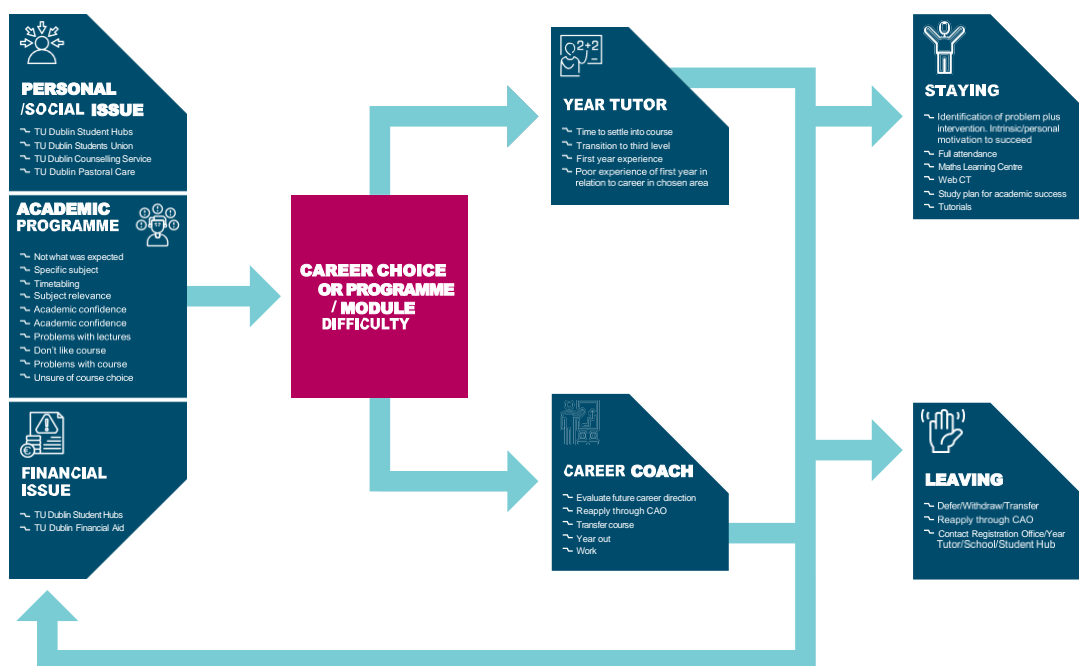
PERSONAL /SOCIAL ISSUE

TU Dublin Student Hubs
TU Dublin Students Union
TU Dublin Counselling Service
TU Dublin Pastoral Care

ACADEMIC PROGRAMME

Not what was expected
Specific subject
Timetabling
Subject relevance
Academic confidence
Academic confidence
Problems with lectures
Don't like course
Problems with course
Unsure of course choice

FINANCIAL ISSUE

TU Dublin Student Hubs
TU Dublin Financial Aid

CAREER CHOICE OR PROGRAMME / MODULE DIFFICULTY

$2+2$

YEAR TUTOR

Time to settle into course
Transition to third level
First year experience
Poor experience of first year in relation to career in chosen area

CAREER COACH

Evaluate future career direction
Reapply through CAO
Transfer course
Year out
Work

STAYING

Identification of problem plus intervention. Intrinsic/personal motivation to succeed
Full attendance
Maths Learning Centre
Web CT
Study plan for academic success
Tutorials

LEAVING

Defer/Withdraw/Transfer
Reapply through CAO
Contact Registration Office/Year Tutor/School/Student Hub